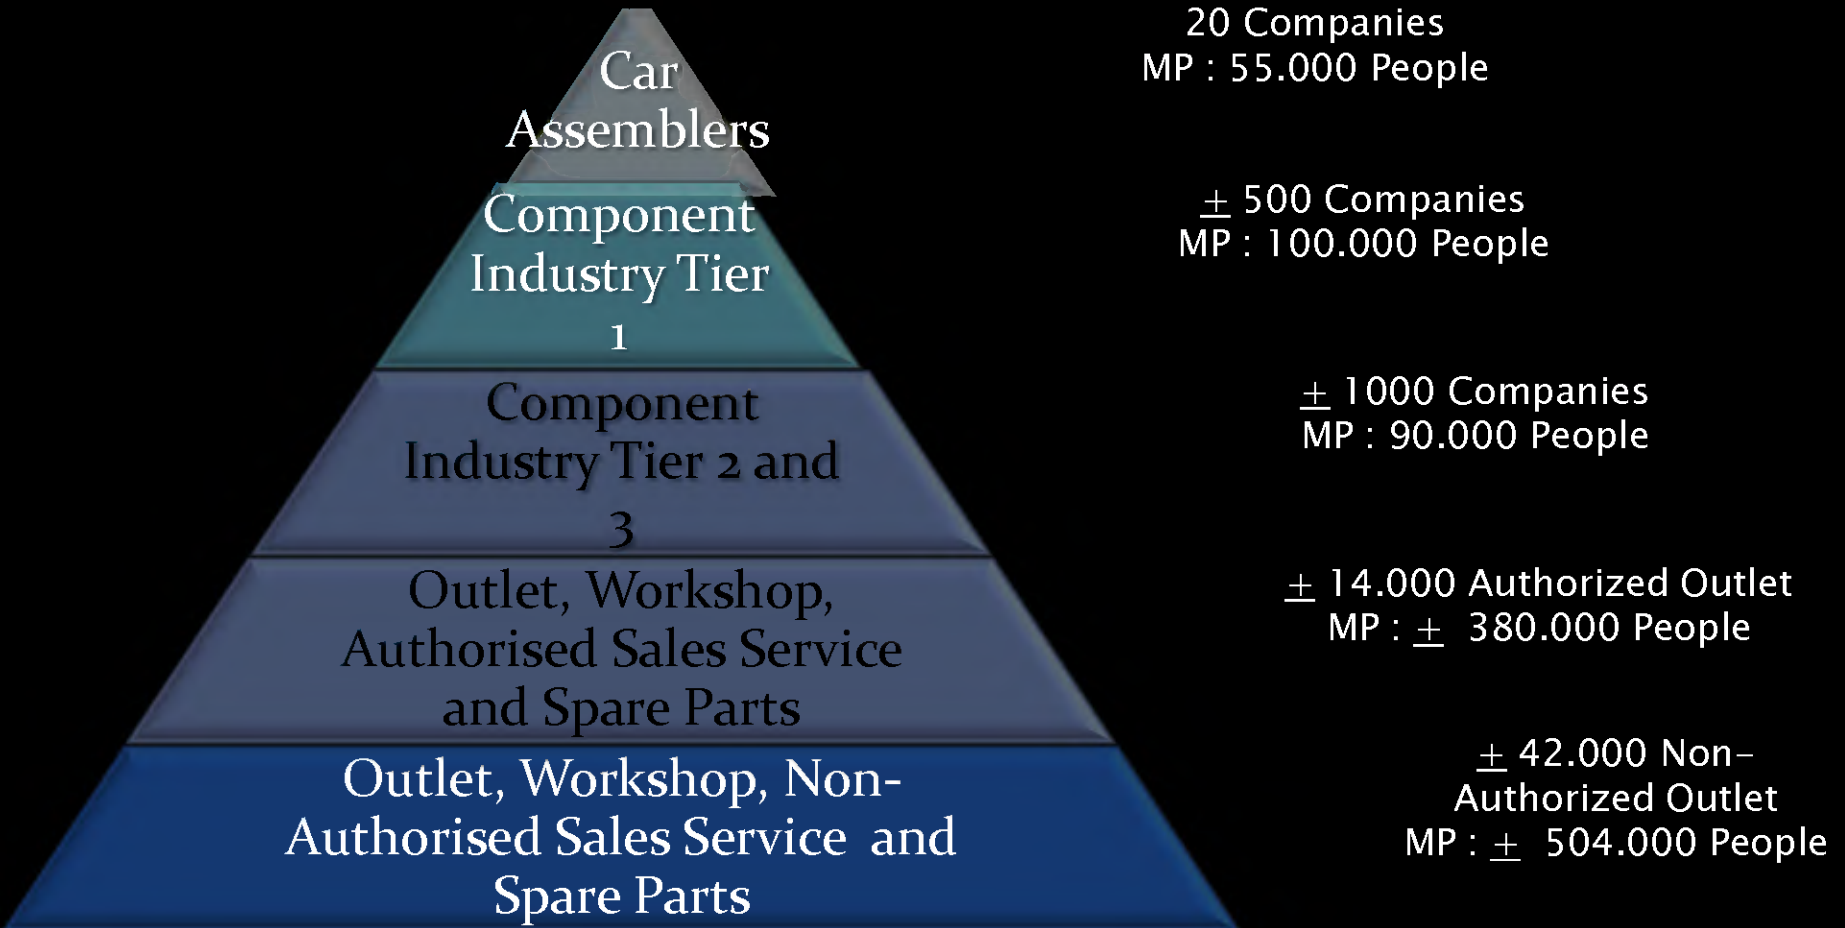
Car Assemblers

20 Companies
MP : 55.000 People

Component Industry Tier 1

$\pm$ 500 Companies
MP : 100.000 People

Component Industry Tier 2 and 3

$\pm$ 1000 Companies
MP : 90.000 People

Outlet, Workshop, Authorised Sales Service and Spare Parts

$\pm$ 14.000 Authorized Outlet
MP : $\pm$ 380.000 People

Outlet, Workshop, Non-Authorised Sales Service and Spare Parts

$\pm$ 42.000 Non-Authorized Outlet
MP : $\pm$ 504.000 People